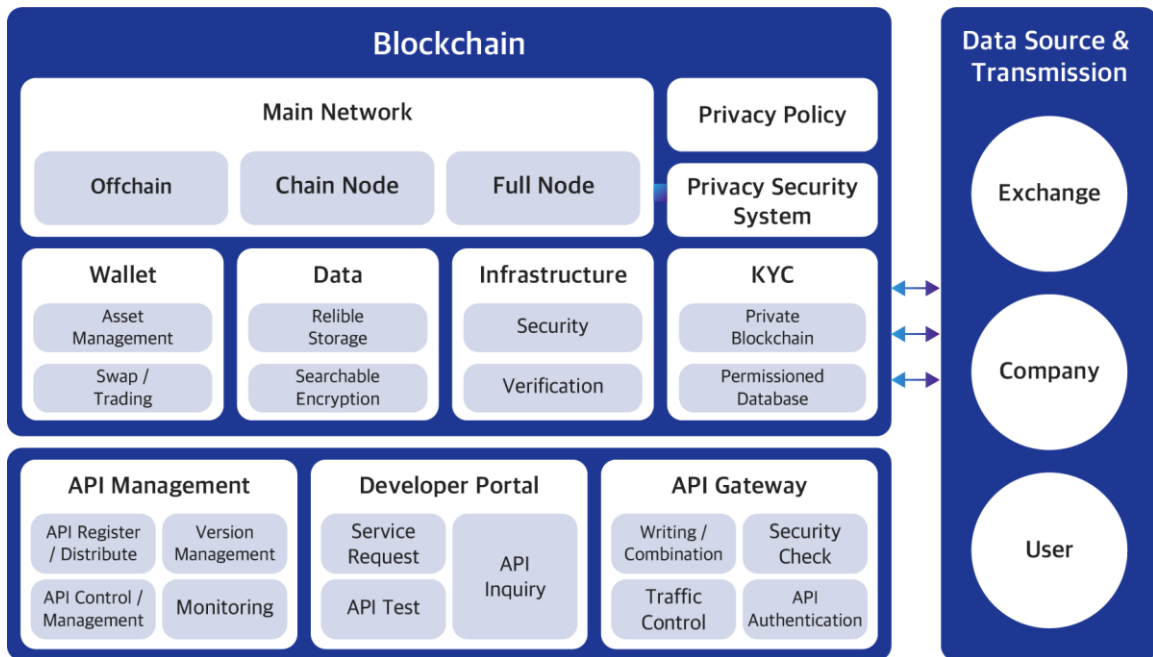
Blockchain

Main Network

Offchain

Chain Node

Full Node

Privacy Policy

Privacy Security System

Wallet

Asset Management

Swap / Trading

Data

Relible Storage

Searchable Encryption

Infrastructure

Security

Verification

KYC

Private Blockchain

Permissioned Database

API Management

API Register / Distribute

Version Management

API Control / Management

Monitoring

Developer Portal

Service Request

API Test

API Inquiry

API Gateway

Writing / Combination

Security Check

Traffic Control

API Authentication

Data Source & Transmission

Exchange

Company

User